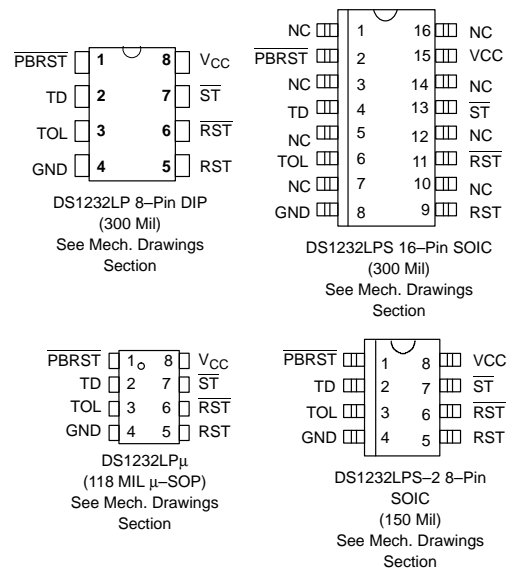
$\overline{PBRST}$ 1 8 $V_{CC}$
TD 2 7 $\overline{ST}$
TOL 3 6 $\overline{RST}$
GND 4 5 RST

DS1232LP 8–Pin DIP (300 Mil) See Mech. Drawings Section

NC 1 16 NC
$\overline{PBRST}$ 2 15 VCC
NC 3 14 NC
TD 4 13 $\overline{ST}$
NC 5 12 NC
TOL 6 11 $\overline{RST}$
NC 7 10 NC
GND 8 9 RST

DS1232LPS 16–Pin SOIC (300 Mil) See Mech. Drawings Section

$\overline{PBRST}$ 1 8 $V_{CC}$
TD 2 7 $\overline{ST}$
TOL 3 6 $\overline{RST}$
GND 4 5 RST

DS1232LP$\mu$ (118 MIL $\mu$–SOP) See Mech. Drawings Section

$\overline{PBRST}$ 1 8 VCC
TD 2 7 $\overline{ST}$
TOL 3 6 $\overline{RST}$
GND 4 5 RST

DS1232LPS–2 8–Pin SOIC (150 Mil) See Mech. Drawings Section